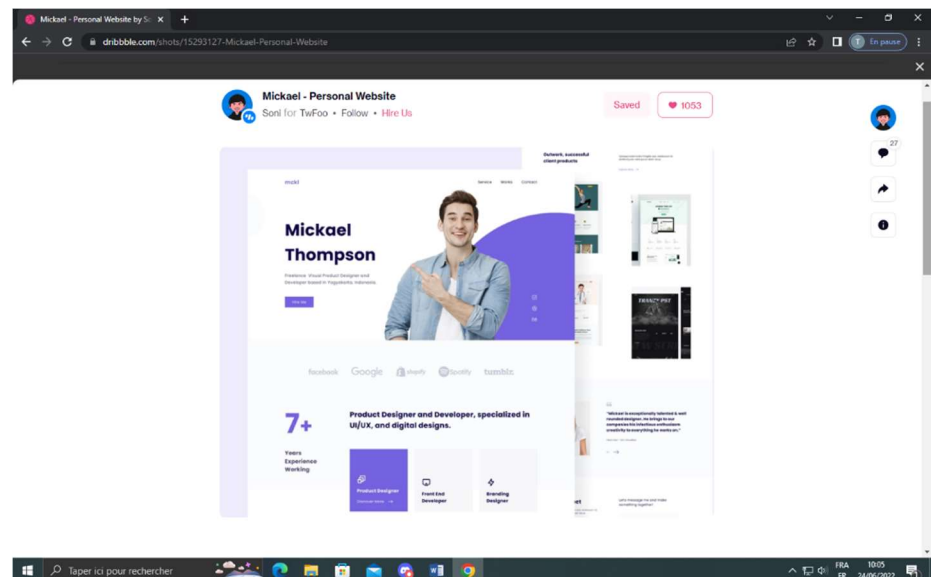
Mickael - Personal Website by So ×
+
dribbble.com/shots/15293127-Mickael-Personal-Website
T En pause

Mickael - Personal Website
Soni for TwFoo • Follow • Hire Us
Saved
1053

27

mckl
Service Works Contact

Mickael Thompson
Freelance Visual Product Designer and Developer based in Yogyakarta, Indonesia
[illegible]

facebook Google shopify Spotify tumblr

7+
Years Experience Working

Product Designer and Developer, specialized in UI/UX, and digital designs.

Product Designer
Front End Developer
Branding Designer

Outwork, successful client products

"Mickael is exceptionally talented & well rounded designer. He brings to our companies his infectious enthusiasm creativity to everything he works on."

Taper ici pour rechercher
FRA FR
10:05
24/06/2022